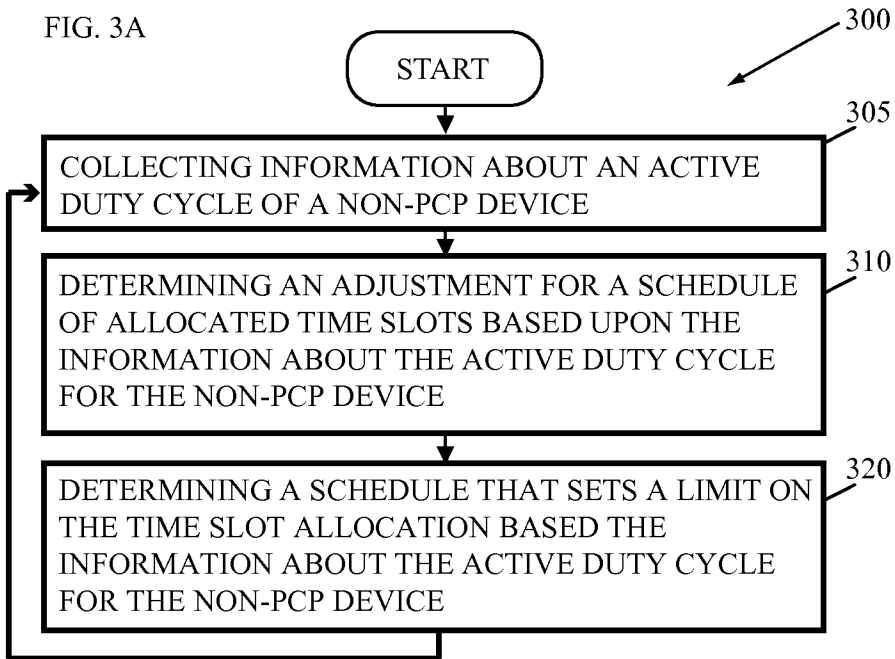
FIG. 3A

300

START

305

COLLECTING INFORMATION ABOUT AN ACTIVE DUTY CYCLE OF A NON-PCP DEVICE

310

DETERMINING AN ADJUSTMENT FOR A SCHEDULE OF ALLOCATED TIME SLOTS BASED UPON THE INFORMATION ABOUT THE ACTIVE DUTY CYCLE FOR THE NON-PCP DEVICE

320

DETERMINING A SCHEDULE THAT SETS A LIMIT ON THE TIME SLOT ALLOCATION BASED THE INFORMATION ABOUT THE ACTIVE DUTY CYCLE FOR THE NON-PCP DEVICE